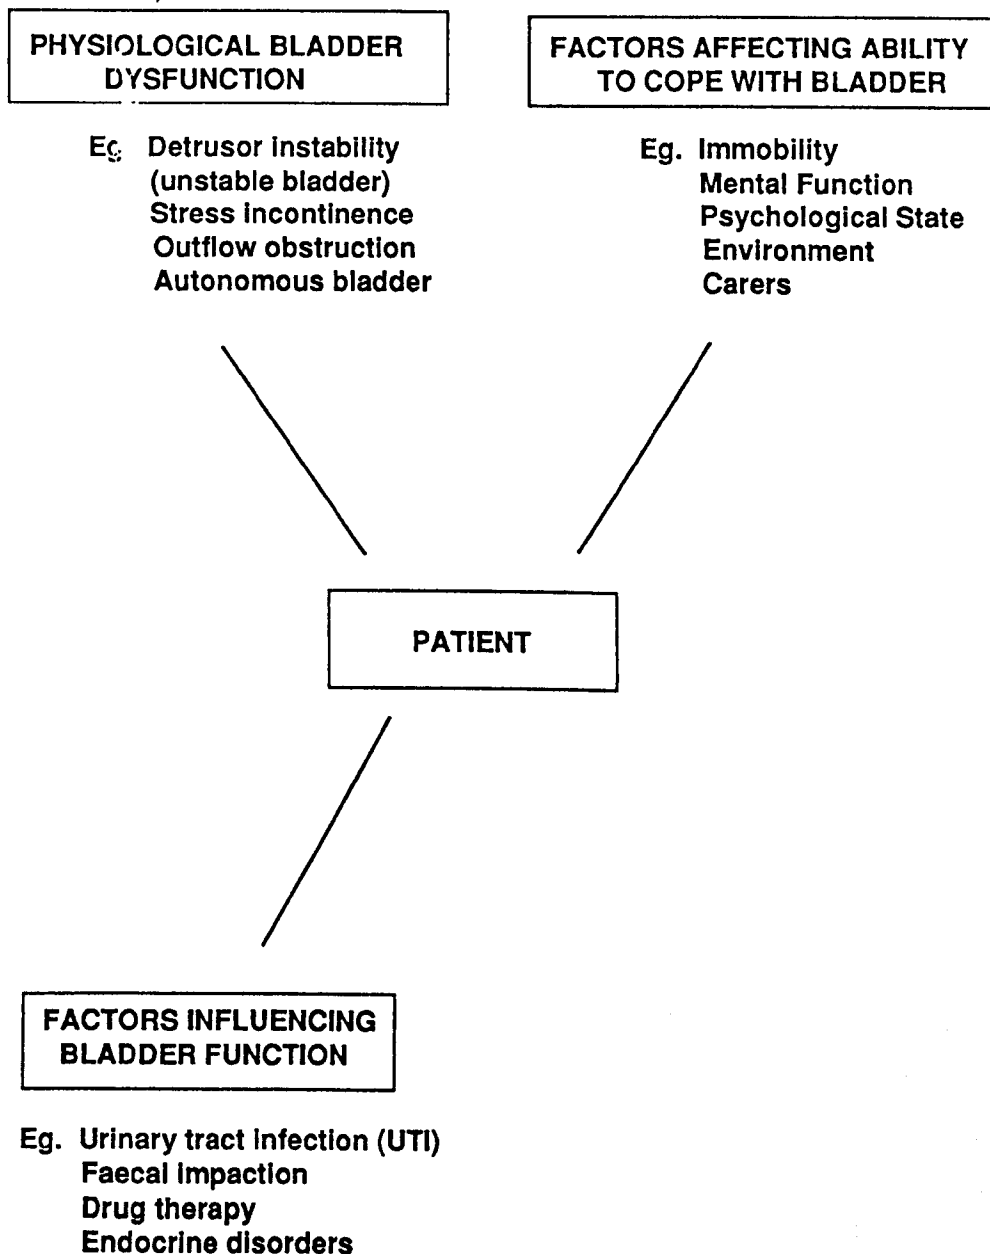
PHYSIOLOGICAL BLADDER DYSFUNCTION

Eg. Detrusor instability (unstable bladder)
Stress incontinence
Outflow obstruction
Autonomous bladder

FACTORS AFFECTING ABILITY TO COPE WITH BLADDER

Eg. Immobility
Mental Function
Psychological State
Environment
Carers

PATIENT

FACTORS INFLUENCING BLADDER FUNCTION

Eg. Urinary tract infection (UTI)
Faecal impaction
Drug therapy
Endocrine disorders